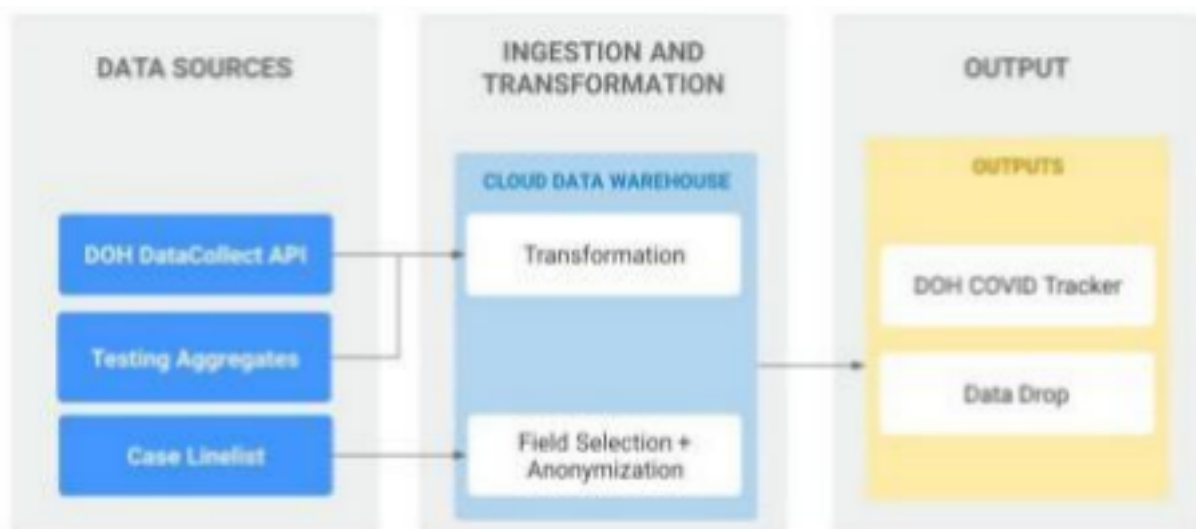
DATA SOURCES

DOH DataCollect API

Testing Aggregates

Case Linelist

INGESTION AND TRANSFORMATION

CLOUD DATA WAREHOUSE

Transformation

Field Selection + Anonymization

OUTPUT

OUTPUTS

DOH COVID Tracker

Data Drop